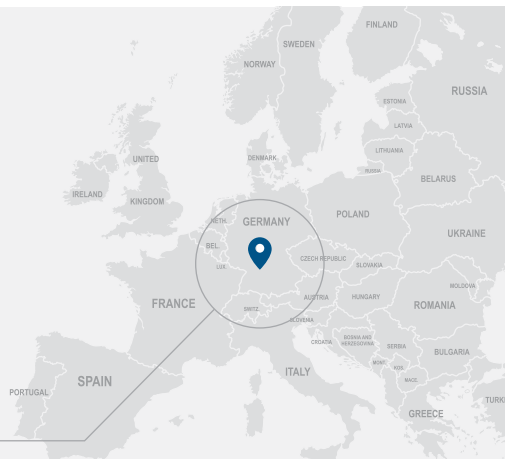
FINLAND
SWEDEN
NORWAY
RUSSIA
ESTONIA
LATVIA
LITHUANIA
RUSSIA
DENMARK
UNITED
KINGDOM
IRELAND
BELARUS
NETH.
GERMANY
POLAND
BEL.
UKRAINE
LUX.
CZECH REPUBLIC
SLOVAKIA
MOLDOVA
FRANCE
AUSTRIA
HUNGARY
ROMANIA
SWITZ.
SLOVENIA
CROATIA
BOSNIA AND HERZEGOVINA
SERBIA
BULGARIA
MONT.
KOS.
MACE.
PORTUGAL
SPAIN
ITALY
GREECE
TURK